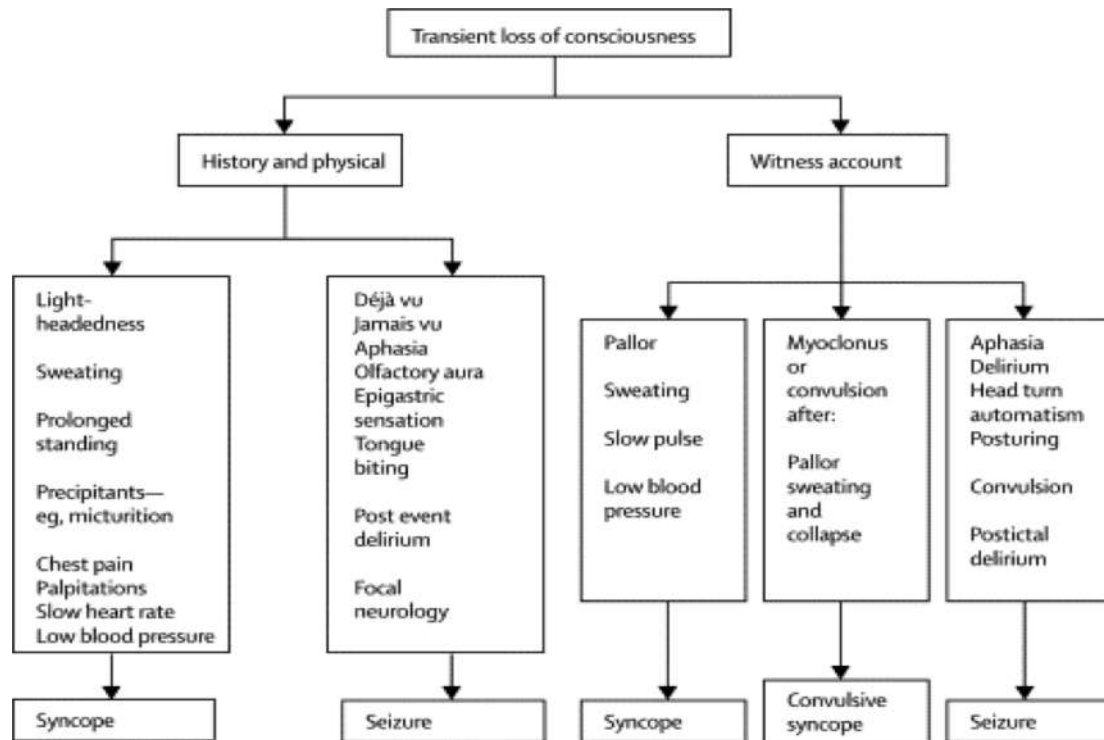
Transient loss of consciousness

History and physical

Witness account

Lightheadedness

Sweating

Prolonged standing

Precipitants—eg, micturition

Chest pain
Palpitations
Slow heart rate
Low blood pressure

Syncope

Déjà vu
Jamais vu
Aphasia
Olfactory aura
Epigastric sensation
Tongue biting

Post event delirium

Focal neurology

Seizure

Pallor

Sweating

Slow pulse

Low blood pressure

Syncope

Myoclonus or convulsion after:

Pallor sweating and collapse

Convulsive syncope

Aphasia
Delirium
Head turn automatism
Posturing

Convulsion

Postictal delirium

Seizure